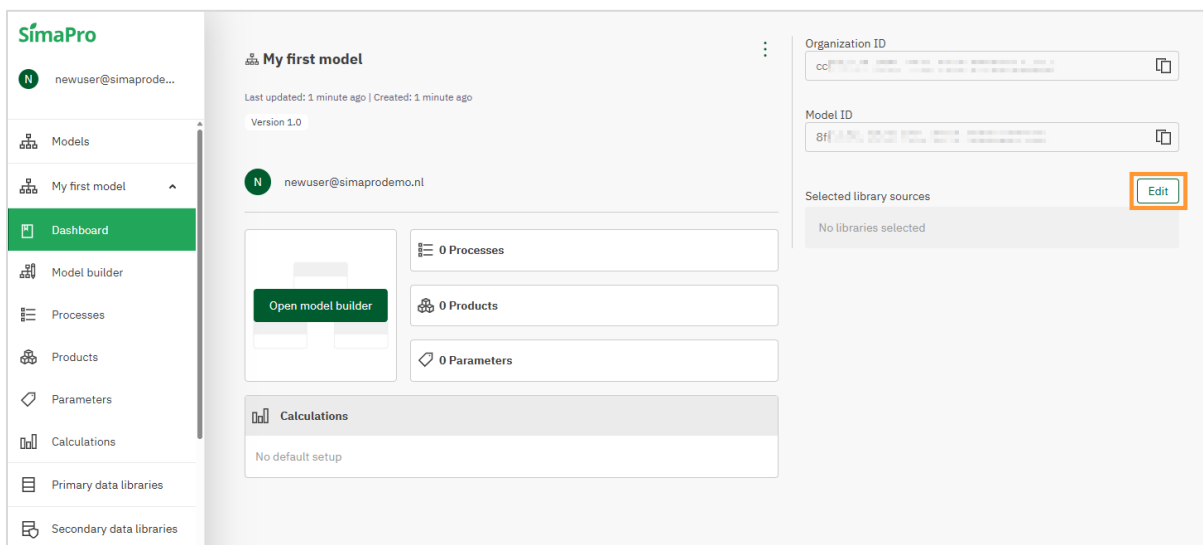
SimaPro

N newuser@simaprode...

Models

My first model

Dashboard

Model builder

Processes

Products

Parameters

Calculations

Primary data libraries

Secondary data libraries

My first model

Last updated: 1 minute ago | Created: 1 minute ago

Version 1.0

N newuser@simaprodemo.nl

Open model builder

0 Processes

0 Products

0 Parameters

Calculations

No default setup

Organization ID

cc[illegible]

Model ID

8f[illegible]

Selected library sources

Edit

No libraries selected